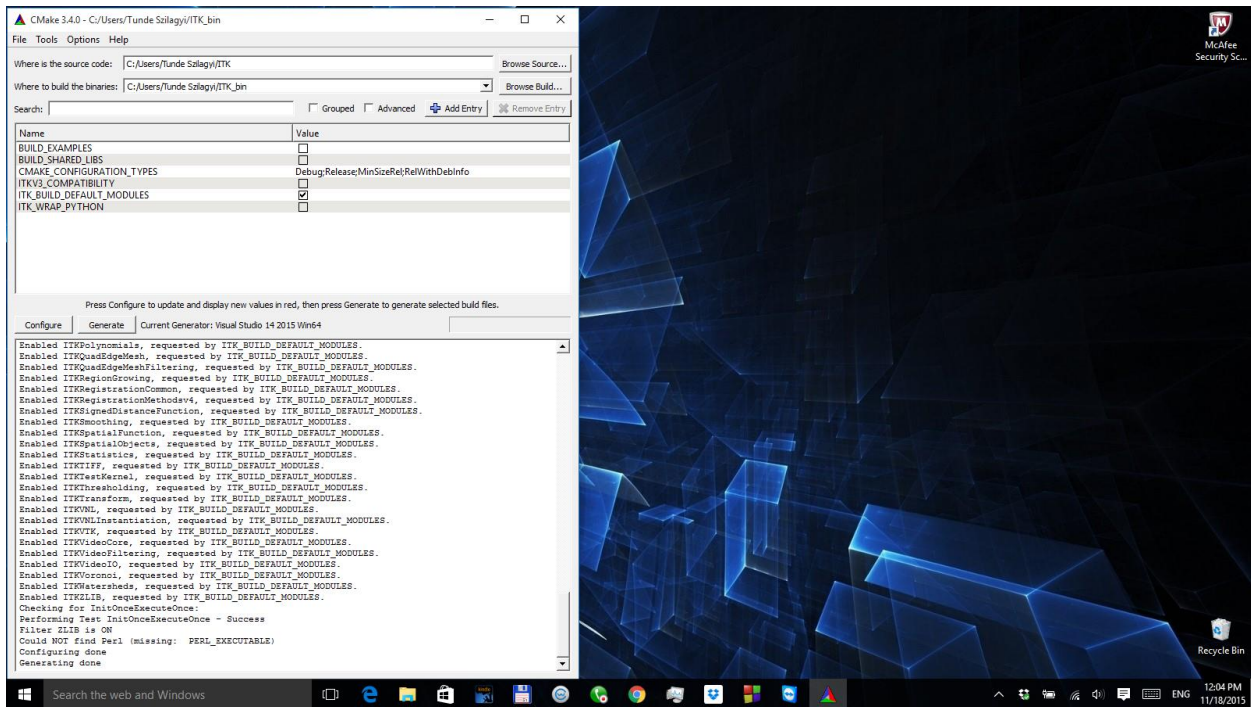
CMake 3.4.0 - C:/Users/Tunde Szilagyi/ITK_bin

File Tools Options Help

Where is the source code: C:/Users/Tunde Szilagyi/ITK
Browse Source...

Where to build the binaries: C:/Users/Tunde Szilagyi/ITK_bin
Browse Build...

Search:
Grouped Advanced Add Entry Remove Entry

| Name | Value |
|---|---|
| BUILD_EXAMPLES | ☐ |
| BUILD_SHARED_LIBS | ☐ |
| CMAKE_CONFIGURATION_TYPES | Debug;Release;MinSizeRel;RelWithDebInfo |
| ITKV3_COMPATIBILITY | ☐ |
| ITK_BUILD_DEFAULT_MODULES | ☑ |
| ITK_WRAP_PYTHON | ☐ |

Press Configure to update and display new values in red, then press Generate to generate selected build files.

Configure Generate Current Generator: Visual Studio 14 2015 Win64

Enabled ITKPolynomials, requested by ITK_BUILD_DEFAULT_MODULES.
Enabled ITKQuadEdgeMesh, requested by ITK_BUILD_DEFAULT_MODULES.
Enabled ITKQuadEdgeMeshFiltering, requested by ITK_BUILD_DEFAULT_MODULES.
Enabled ITKRegionGrowing, requested by ITK_BUILD_DEFAULT_MODULES.
Enabled ITKRegistrationCommon, requested by ITK_BUILD_DEFAULT_MODULES.
Enabled ITKRegistrationMethodsv4, requested by ITK_BUILD_DEFAULT_MODULES.
Enabled ITKSignedDistanceFunction, requested by ITK_BUILD_DEFAULT_MODULES.
Enabled ITKSmoothing, requested by ITK_BUILD_DEFAULT_MODULES.
Enabled ITKSpatialFunction, requested by ITK_BUILD_DEFAULT_MODULES.
Enabled ITKSpatialObjects, requested by ITK_BUILD_DEFAULT_MODULES.
Enabled ITKStatistics, requested by ITK_BUILD_DEFAULT_MODULES.
Enabled ITKTIFF, requested by ITK_BUILD_DEFAULT_MODULES.
Enabled ITKTestKernel, requested by ITK_BUILD_DEFAULT_MODULES.
Enabled ITKThresholding, requested by ITK_BUILD_DEFAULT_MODULES.
Enabled ITKTransform, requested by ITK_BUILD_DEFAULT_MODULES.
Enabled ITKVNL, requested by ITK_BUILD_DEFAULT_MODULES.
Enabled ITKVNLInstantiation, requested by ITK_BUILD_DEFAULT_MODULES.
Enabled ITKVTK, requested by ITK_BUILD_DEFAULT_MODULES.
Enabled ITKVideoCore, requested by ITK_BUILD_DEFAULT_MODULES.
Enabled ITKVideoFiltering, requested by ITK_BUILD_DEFAULT_MODULES.
Enabled ITKVideoIO, requested by ITK_BUILD_DEFAULT_MODULES.
Enabled ITKVoronoi, requested by ITK_BUILD_DEFAULT_MODULES.
Enabled ITKWatersheds, requested by ITK_BUILD_DEFAULT_MODULES.
Enabled ITKZLIB, requested by ITK_BUILD_DEFAULT_MODULES.
Checking for InitOnceExecuteOnce:
Performing Test InitOnceExecuteOnce - Success
Filter ZLIB is ON
Could NOT find Perl (missing: PERL_EXECUTABLE)
Configuring done
Generating done

McAfee Security Sc...

Recycle Bin

Search the web and Windows

ENG 12:04 PM 11/18/2015